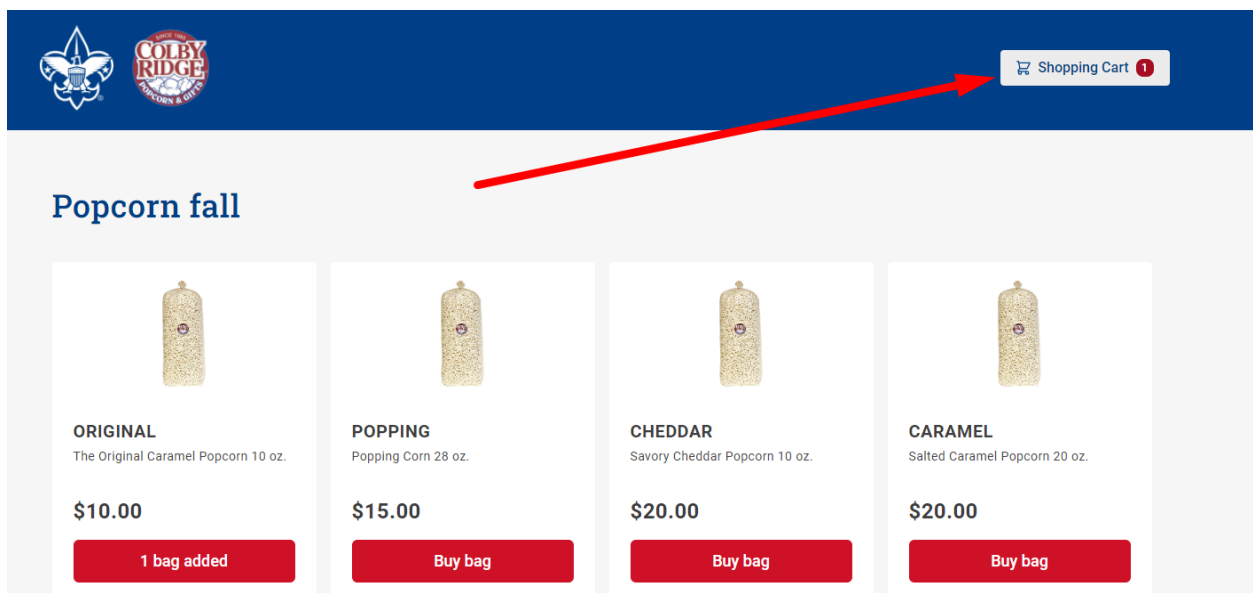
SINCE 1999
COLBY RIDGE
POPCORN & GIFTS

Shopping Cart 1

Popcorn fall

ORIGINAL
The Original Caramel Popcorn 10 oz.
$10.00
1 bag added

POPPING
Popping Corn 28 oz.
$15.00
Buy bag

CHEDDAR
Savory Cheddar Popcorn 10 oz.
$20.00
Buy bag

CARAMEL
Salted Caramel Popcorn 20 oz.
$20.00
Buy bag